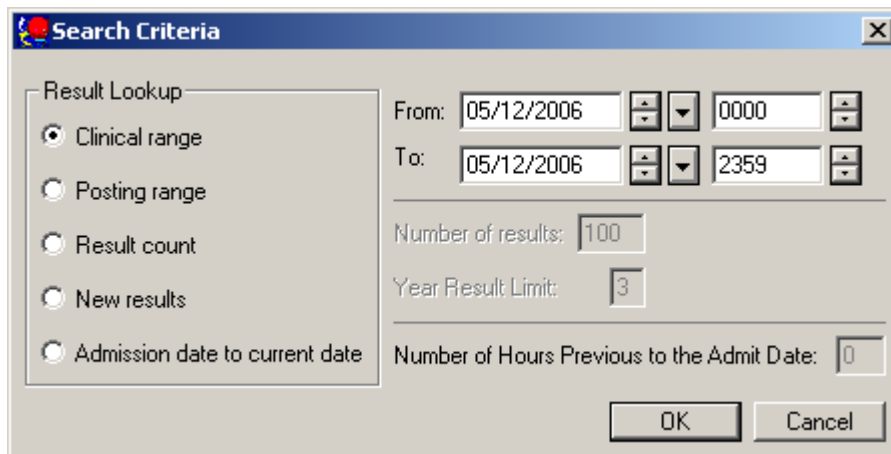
Search Criteria

Result Lookup

Clinical range

Posting range

Result count

New results

Admission date to current date

From: 05/12/2006 0000

To: 05/12/2006 2359

Number of results: 100

Year Result Limit: 3

Number of Hours Previous to the Admit Date: 0

OK

Cancel